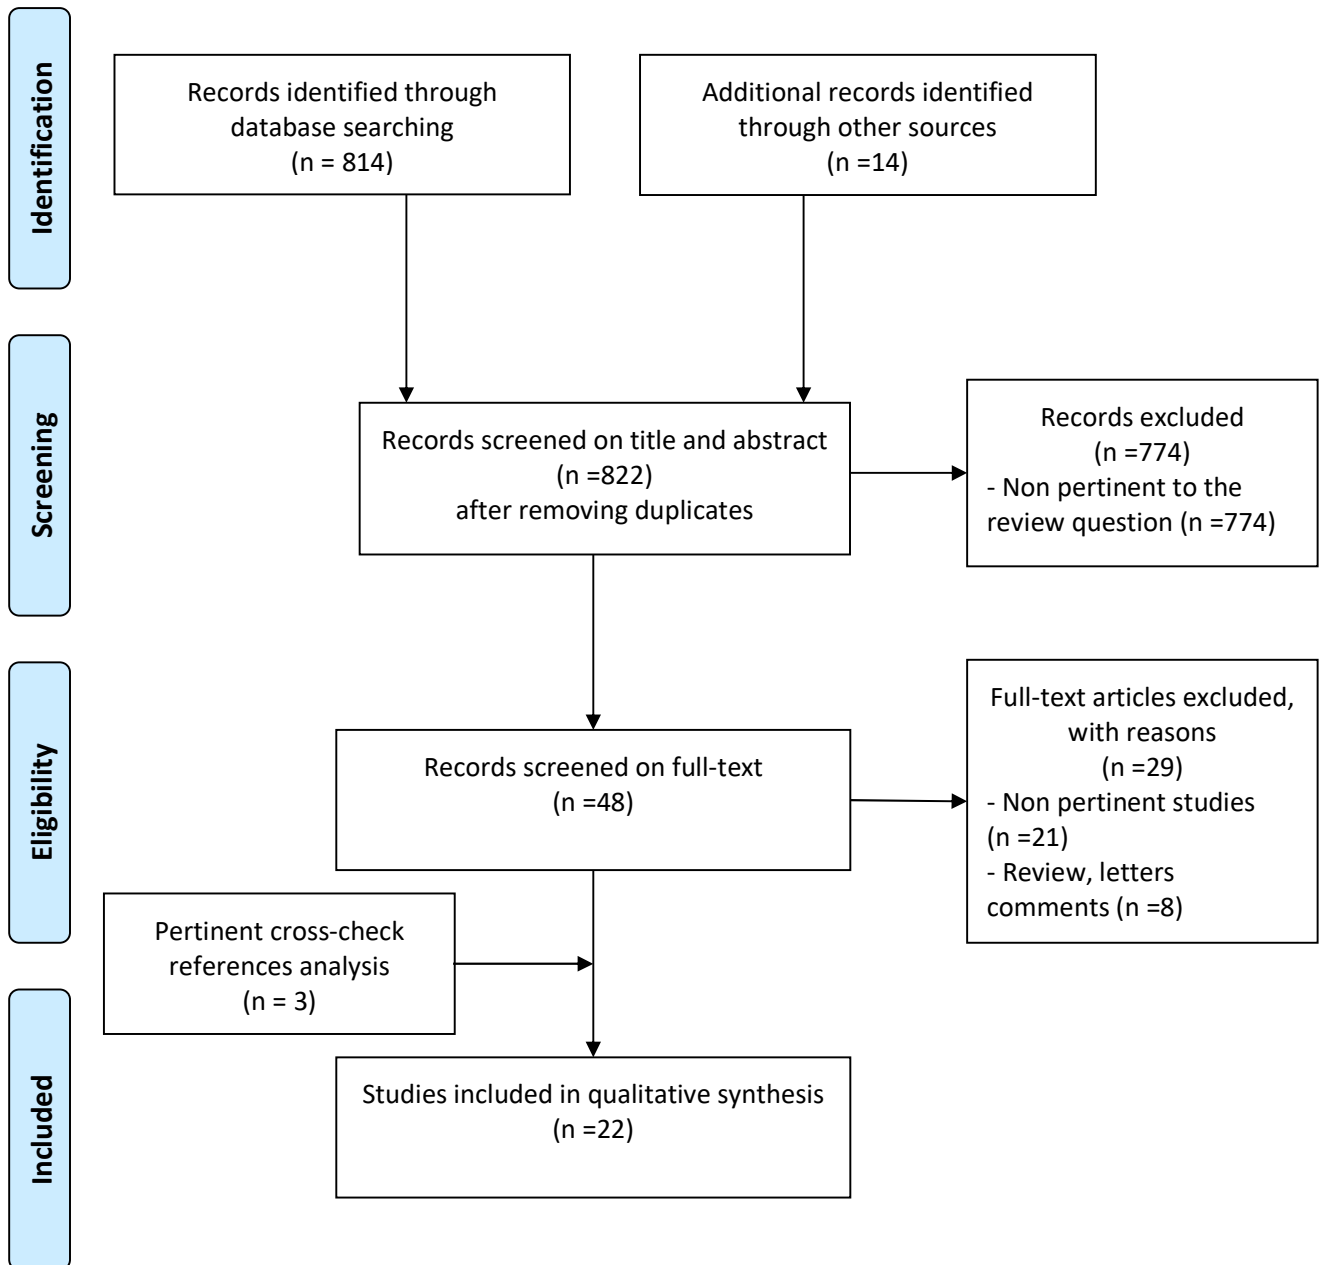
Identification

Records identified through database searching
(n = 814)

Additional records identified through other sources
(n =14)

Screening

Records screened on title and abstract
(n =822)
after removing duplicates

Records excluded
(n =774)
- Non pertinent to the review question (n =774)

Eligibility

Records screened on full-text
(n =48)

Full-text articles excluded, with reasons
(n =29)
- Non pertinent studies (n =21)
- Review, letters comments (n =8)

Pertinent cross-check references analysis
(n = 3)

Included

Studies included in qualitative synthesis
(n =22)